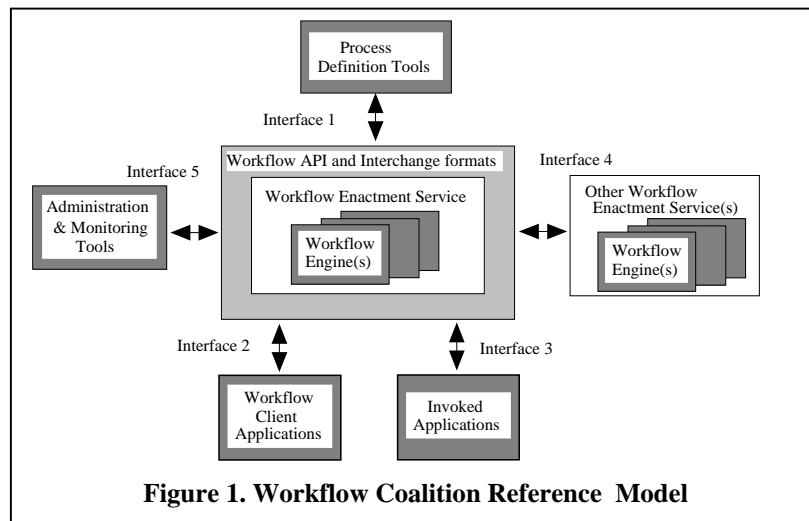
Process Definition Tools

Interface 1

Workflow API and Interchange formats

Interface 5

Interface 4

Administration & Monitoring Tools

Workflow Enactment Service

Workflow Engine(s)

Other Workflow Enactment Service(s)

Workflow Engine(s)

Interface 2

Interface 3

Workflow Client Applications

Invoked Applications

**Figure 1. Workflow Coalition Reference Model**